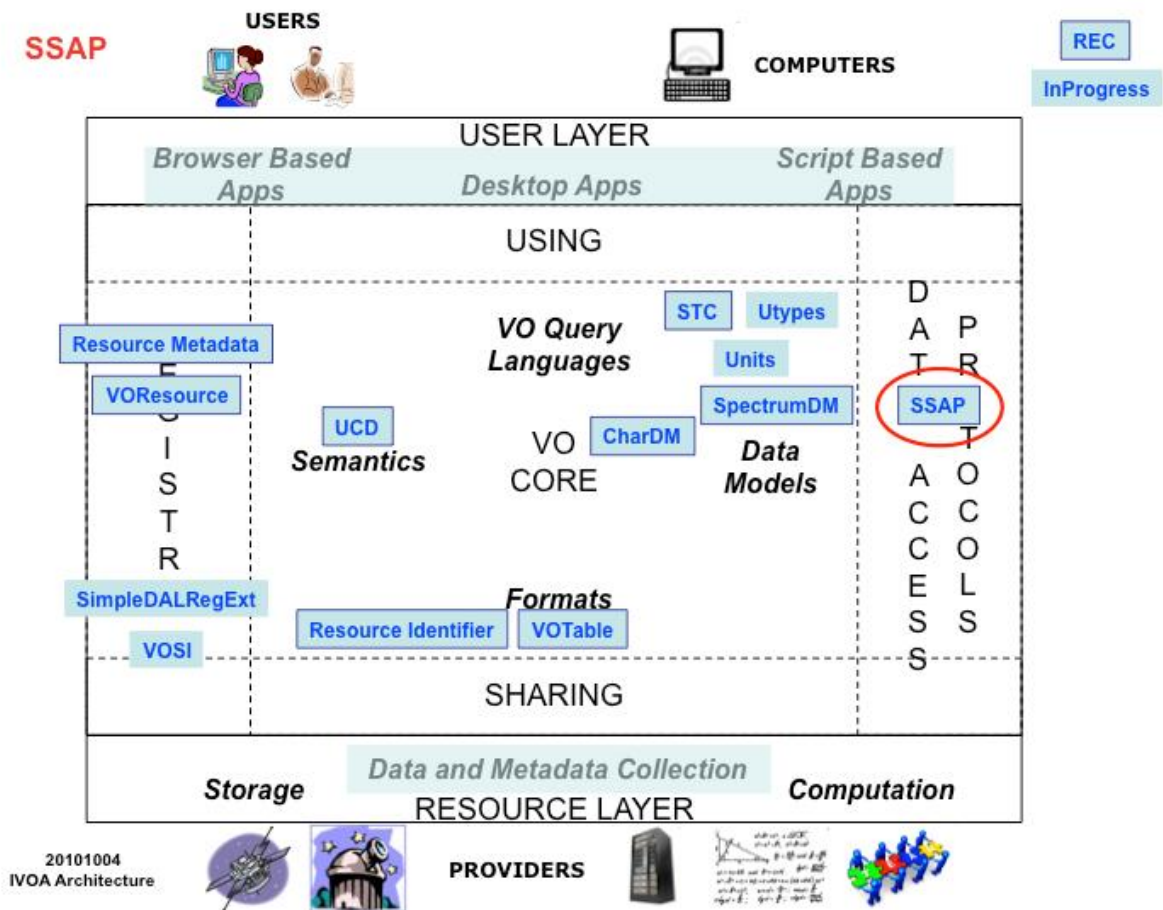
SSAP

USERS

COMPUTERS

REC

InProgress

USER LAYER

Browser Based Apps

Desktop Apps

Script Based Apps

USING

Resource Metadata

VOResource

R E G I S T R Y

UCD

Semantics

VO Query Languages

STC

Utypes

Units

SpectrumDM

CharDM

VO CORE

Data Models

D A T A ACCESS

P R O T O C O L S

SSAP

SimpleDALRegExt

VOSI

Formats

Resource Identifier

VOTable

SHARING

Data and Metadata Collection

Storage

Computation

RESOURCE LAYER

20101004 IVOA Architecture

PROVIDERS